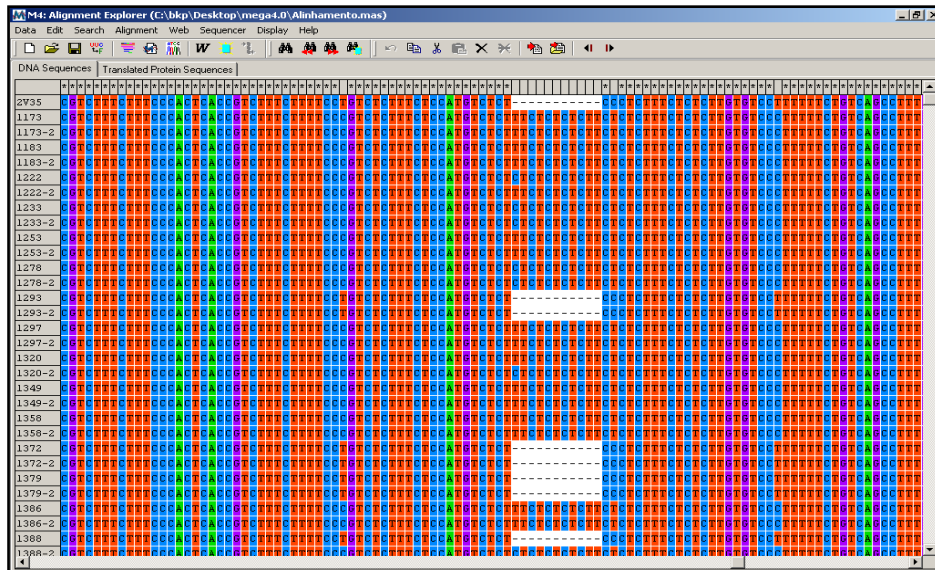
M4: Alignment Explorer (C:\bkp\Desktop\mega4.0\Alinhamento.mas)

Data Edit Search Alignment Web Sequencer Display Help

DNA Sequences | Translated Protein Sequences

2V35
1173
1173-2
1183
1183-2
1222
1222-2
1233
1233-2
1253
1253-2
1278
1278-2
1293
1293-2
1297
1297-2
1320
1320-2
1349
1349-2
1358
1358-2
1372
1372-2
1379
1379-2
1386
1386-2
1388
1388-2

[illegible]